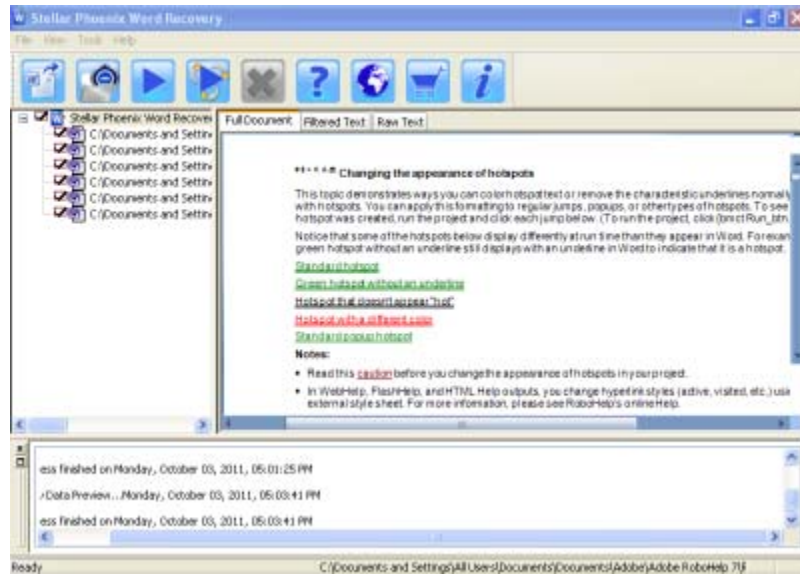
Stellar Phoenix Word Recovery

File View Tools Help

Stellar Phoenix Word Recover
C:\Documents and Settin
C:\Documents and Settin
C:\Documents and Settin
C:\Documents and Settin
C:\Documents and Settin
C:\Documents and Settin

Full Document | Filtered Text | Raw Text

**\*\*\*\* Changing the appearance of hotspots**

This topic demonstrates ways you can colorh otspot text or remove the characteristic underlines normally with hotspots. You can apply this formatting to regular jumps, popups, or other types of hotspots. To see hotspot was created, run the project and click each jump below. (To run the project, click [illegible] Run_btn

Notice that some of the hotspots below display differently at run time than they appear in Word. For exam green hotspot without an underline still displays with an underline in Word to indicate that it is a hotspot.

Standard hotspot

Green hotspot without an underline

Hotspot that doesn't appear "hot"

Hotspot with a different color

Standard popup hotspot

Notes:

• Read this caution before you change the appearance of hotspots in your project.

• In WebHelp, FlashHelp, and HTML Help outputs, you change hyperlink styles (active, visited, etc.) usi external style sheet. For more information, please see RoboHelp's online Help.

ess finished on Monday, October 03, 2011, 05:01:25 PM

/Data Preview...Monday, October 03, 2011, 05:03:41 PM

ess finished on Monday, October 03, 2011, 05:03:41 PM

Ready

C:\Documents and Settings\All Users\Documents\Documents\Adobe\Adobe RoboHelp 7\I